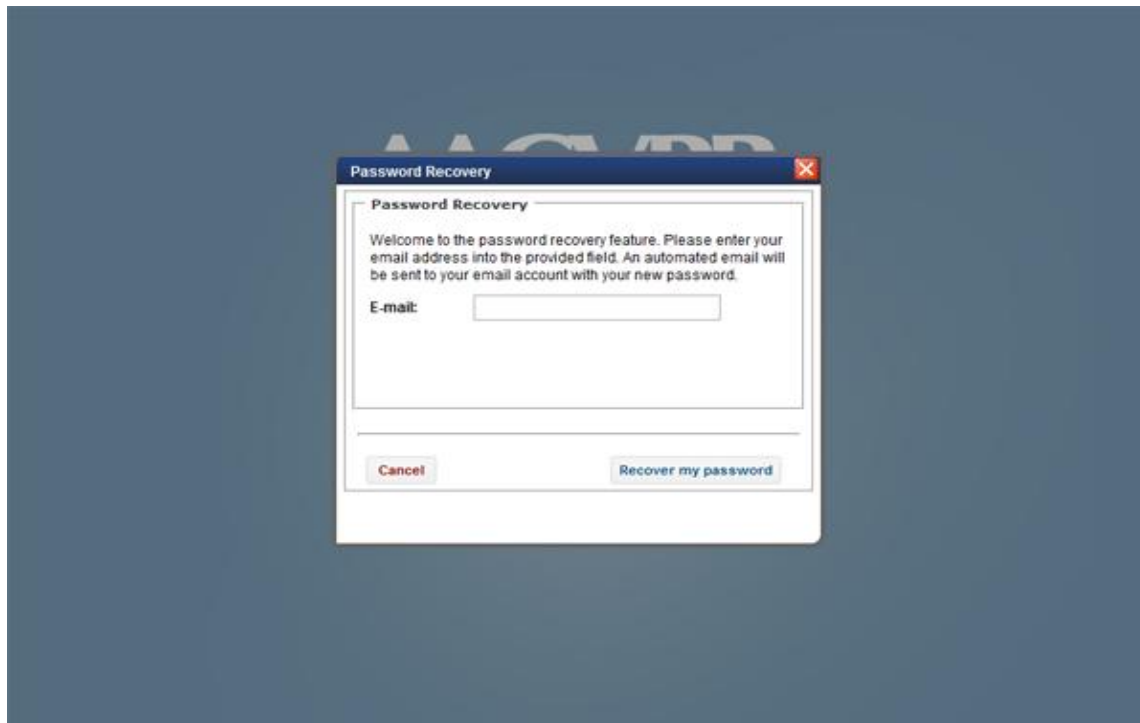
Password Recovery

Password Recovery

Welcome to the password recovery feature. Please enter your email address into the provided field. An automated email will be sent to your email account with your new password.

E-mail:

Cancel

Recover my password